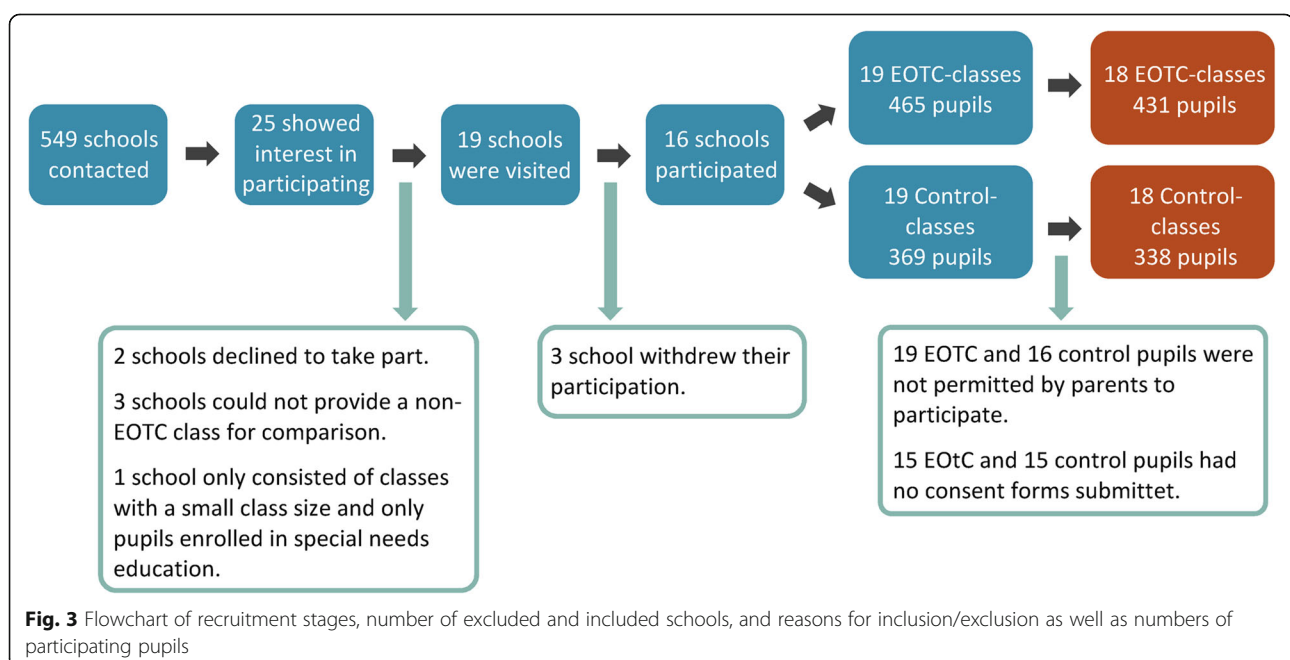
549 schools contacted

25 showed interest in participating

19 schools were visited

16 schools participated

19 EOTC-classes 465 pupils

18 EOTC-classes 431 pupils

19 Control-classes 369 pupils

18 Control-classes 338 pupils

2 schools declined to take part.

3 schools could not provide a non-EOTC class for comparison.

1 school only consisted of classes with a small class size and only pupils enrolled in special needs education.

3 school withdrew their participation.

19 EOTC and 16 control pupils were not permitted by parents to participate.

15 EOtC and 15 control pupils had no consent forms submittet.

**Fig. 3** Flowchart of recruitment stages, number of excluded and included schools, and reasons for inclusion/exclusion as well as numbers of participating pupils